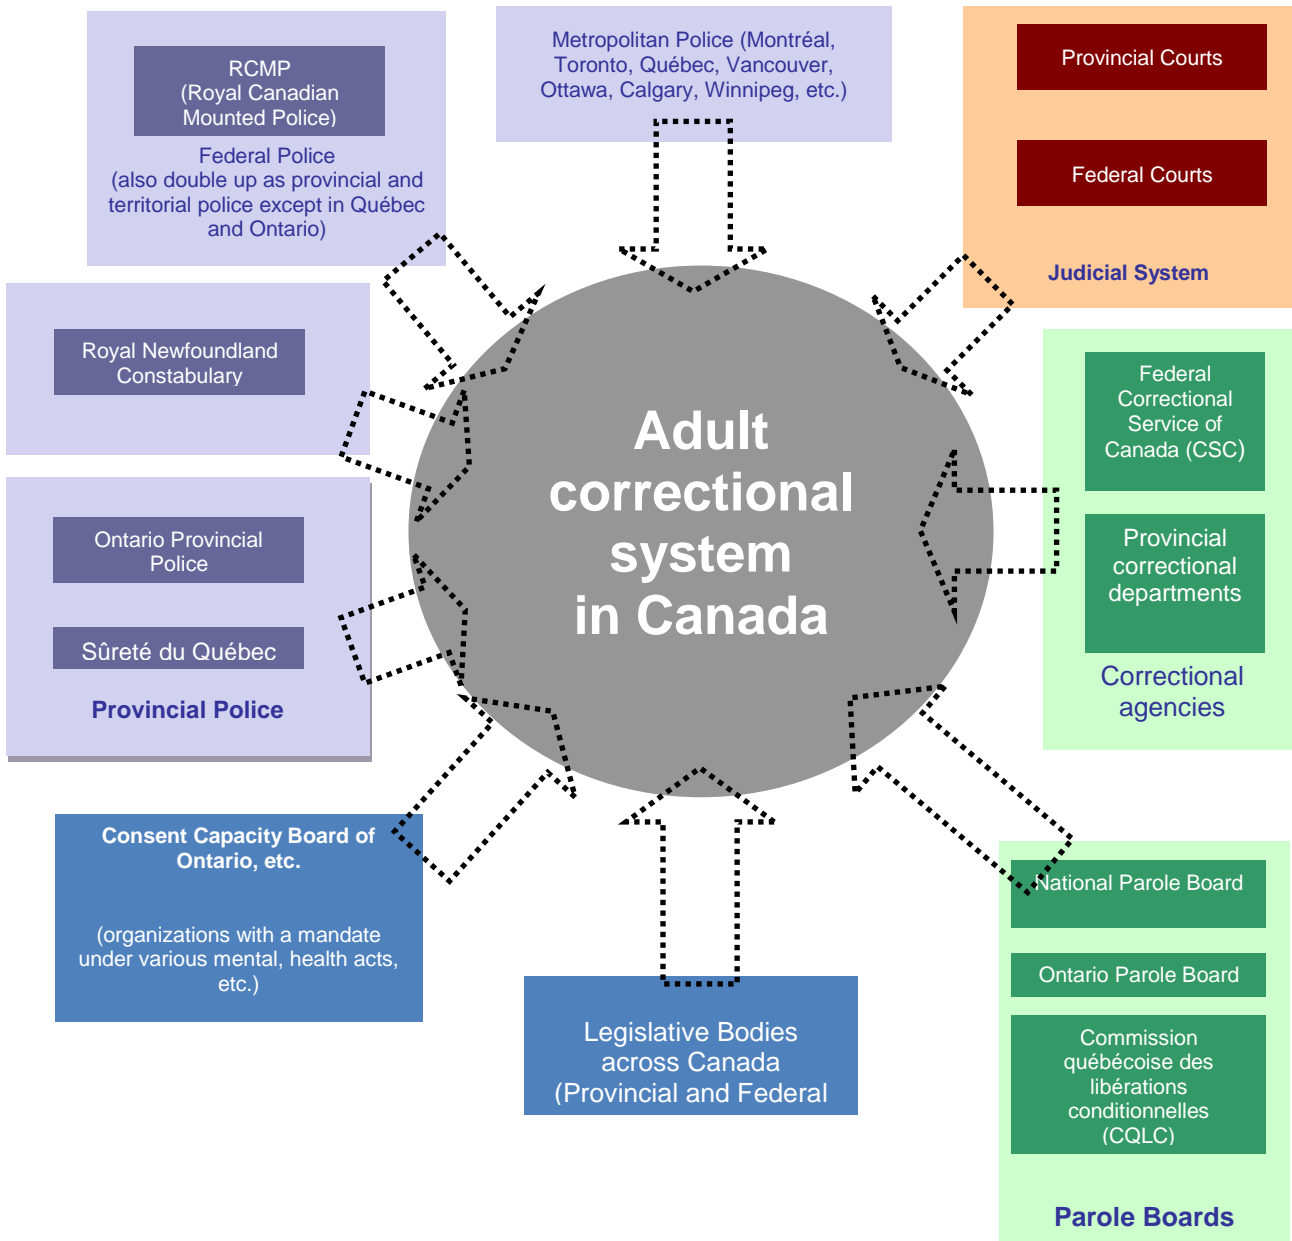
RCMP
(Royal Canadian Mounted Police)

Federal Police
(also double up as provincial and territorial police except in Québec and Ontario)

Metropolitan Police (Montréal, Toronto, Québec, Vancouver, Ottawa, Calgary, Winnipeg, etc.)

Provincial Courts

Federal Courts

Judicial System

Royal Newfoundland Constabulary

Adult correctional system in Canada

Federal Correctional Service of Canada (CSC)

Provincial correctional departments

Correctional agencies

Ontario Provincial Police

Sûreté du Québec

Provincial Police

Consent Capacity Board of Ontario, etc.

(organizations with a mandate under various mental, health acts, etc.)

Legislative Bodies across Canada (Provincial and Federal

National Parole Board

Ontario Parole Board

Commission québécoise des libérations conditionnelles (CQLC)

Parole Boards